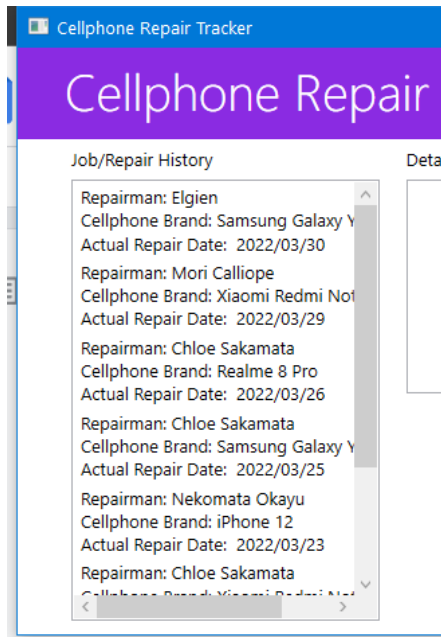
Cellphone Repair Tracker

Cellphone Repair

Job/Repair History

Deta

Repairman: Elgien
Cellphone Brand: Samsung Galaxy Y
Actual Repair Date: 2022/03/30

Repairman: Mori Calliope
Cellphone Brand: Xiaomi Redmi Not
Actual Repair Date: 2022/03/29

Repairman: Chloe Sakamata
Cellphone Brand: Realme 8 Pro
Actual Repair Date: 2022/03/26

Repairman: Chloe Sakamata
Cellphone Brand: Samsung Galaxy Y
Actual Repair Date: 2022/03/25

Repairman: Nekomata Okayu
Cellphone Brand: iPhone 12
Actual Repair Date: 2022/03/23

Repairman: Chloe Sakamata
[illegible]